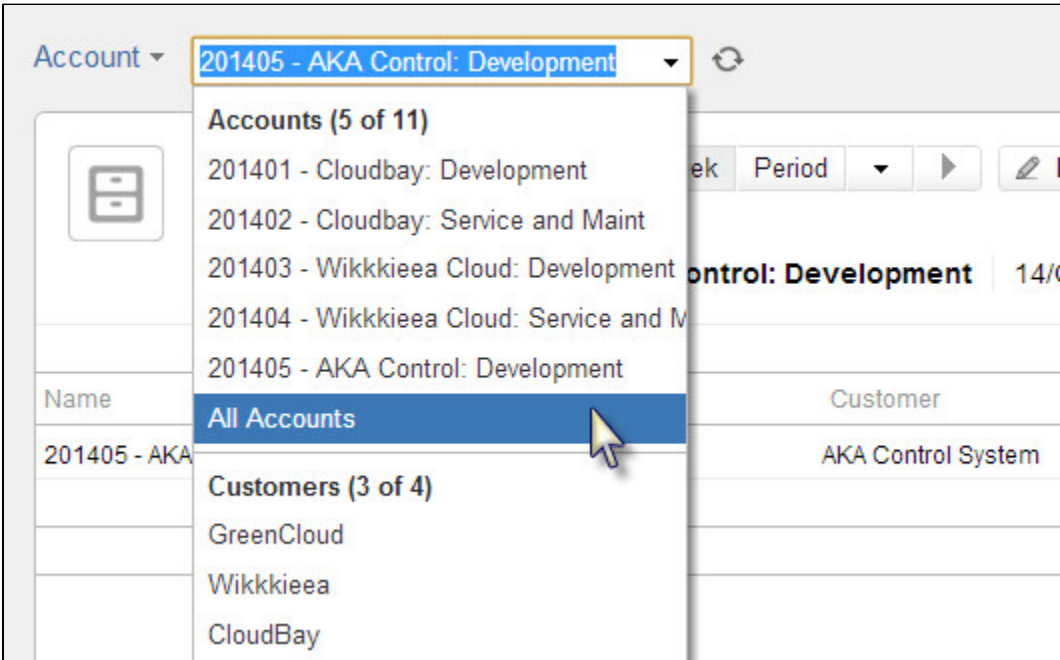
Account

201405 - AKA Control: Development

Accounts (5 of 11)

201401 - Cloudbay: Development

201402 - Cloudbay: Service and Maint

201403 - Wikkkieea Cloud: Development

201404 - Wikkkieea Cloud: Service and M

201405 - AKA Control: Development

All Accounts

Customers (3 of 4)

GreenCloud

Wikkkieea

CloudBay

ek Period

ontrol: Development 14/(

Name

201405 - AKA

Customer

AKA Control System